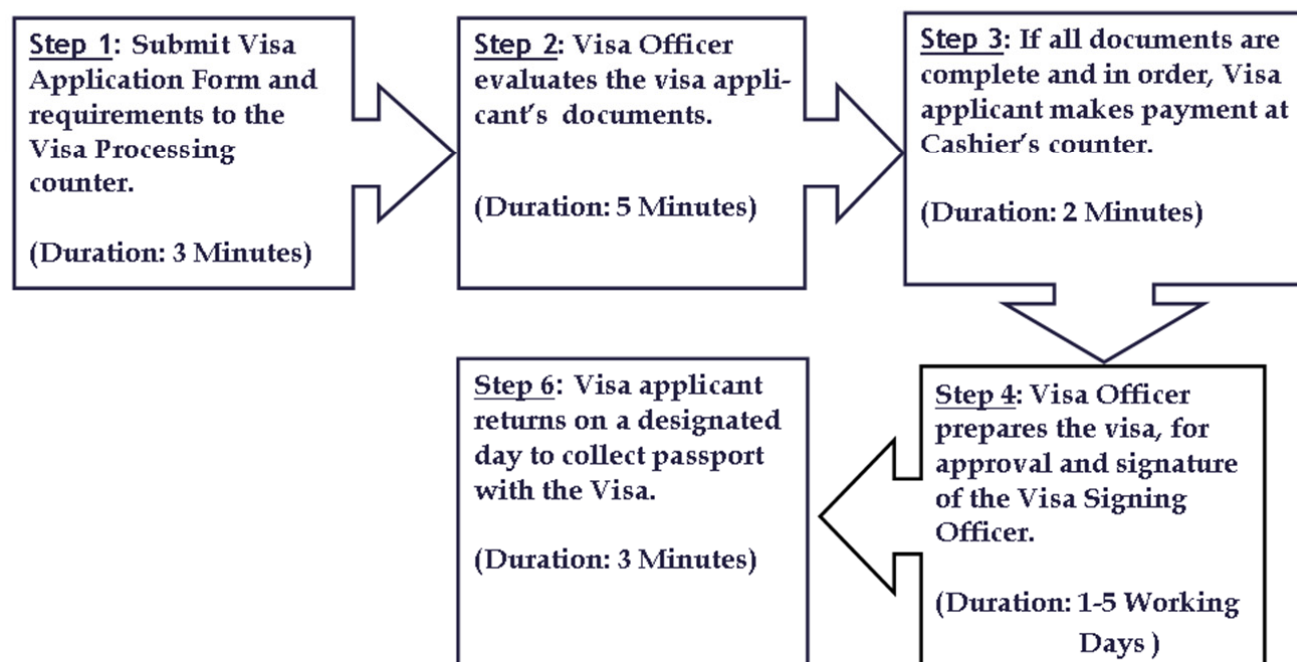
Step 1: Submit Visa Application Form and requirements to the Visa Processing counter.

(Duration: 3 Minutes)

Step 2: Visa Officer evaluates the visa applicant's documents.

(Duration: 5 Minutes)

Step 3: If all documents are complete and in order, Visa applicant makes payment at Cashier's counter.

(Duration: 2 Minutes)

Step 4: Visa Officer prepares the visa, for approval and signature of the Visa Signing Officer.

(Duration: 1-5 Working Days )

Step 6: Visa applicant returns on a designated day to collect passport with the Visa.

(Duration: 3 Minutes)